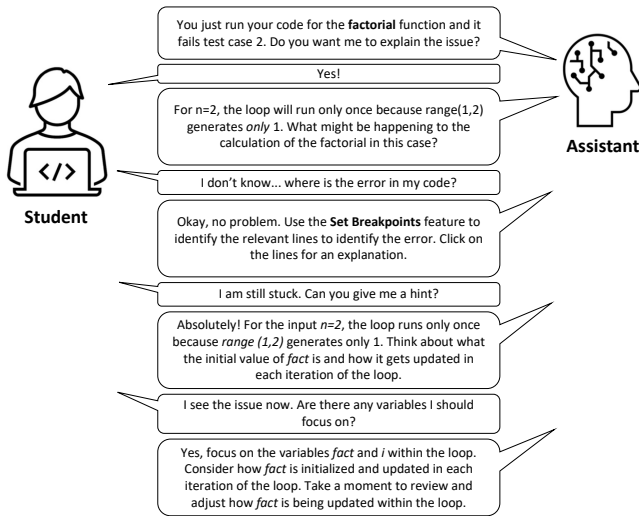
You just run your code for the **factorial** function and it fails test case 2. Do you want me to explain the issue?

Yes!

For n=2, the loop will run only once because range(1,2) generates *only* 1. What might be happening to the calculation of the factorial in this case?

Assistant

I don't know... where is the error in my code?

Student

Okay, no problem. Use the **Set Breakpoints** feature to identify the relevant lines to identify the error. Click on the lines for an explanation.

I am still stuck. Can you give me a hint?

Absolutely! For the input *n=2*, the loop runs only once because *range (1,2)* generates only 1. Think about what the initial value of *fact* is and how it gets updated in each iteration of the loop.

I see the issue now. Are there any variables I should focus on?

Yes, focus on the variables *fact* and *i* within the loop. Consider how *fact* is initialized and updated in each iteration of the loop. Take a moment to review and adjust how *fact* is being updated within the loop.